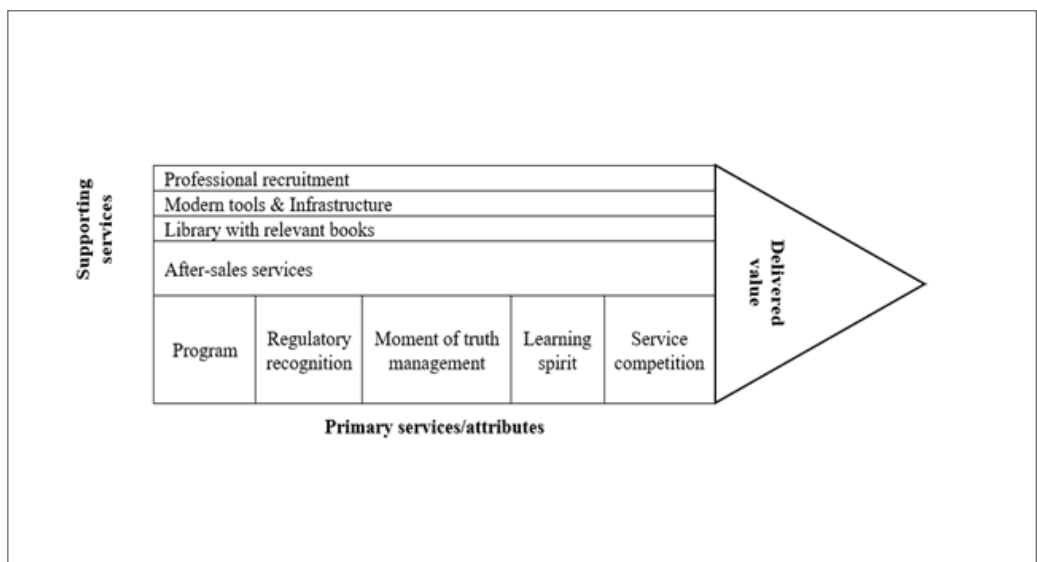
Supporting services

Professional recruitment
Modern tools & Infrastructure
Library with relevant books
After-sales services

Program
Regulatory recognition
Moment of truth management
Learning spirit
Service competition

Delivered value

Primary services/attributes